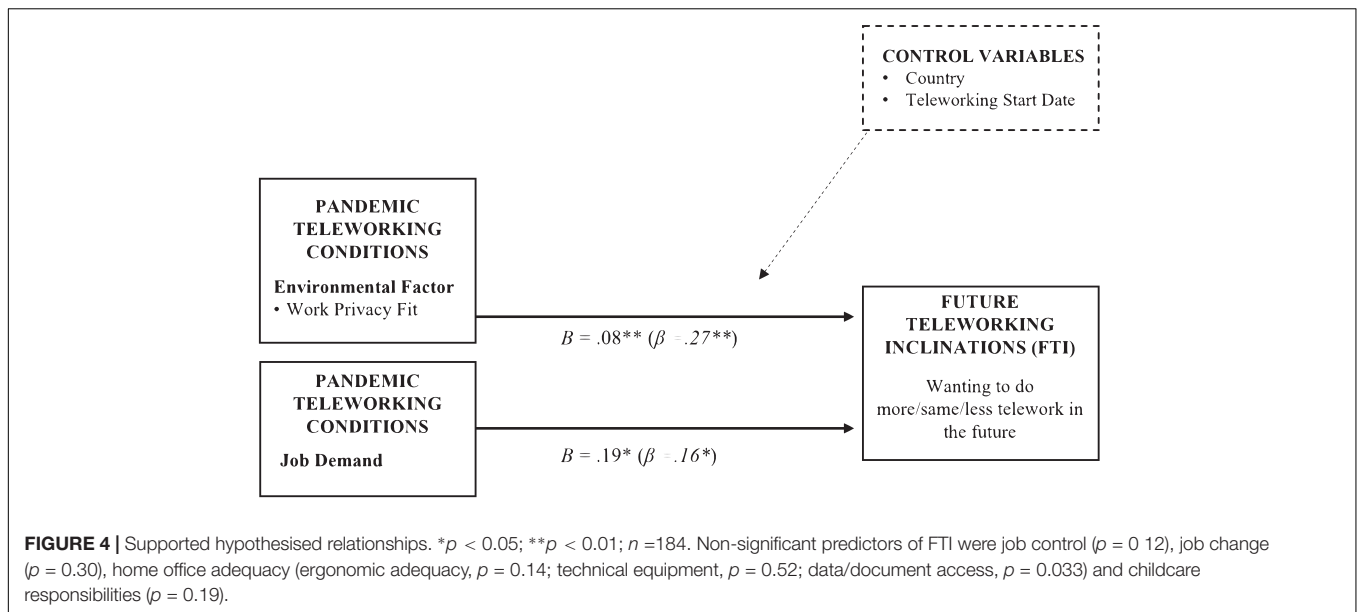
CONTROL VARIABLES
• Country
• Teleworking Start Date

PANDEMIC TELEWORKING CONDITIONS

Environmental Factor
• Work Privacy Fit

$B$ = .08** ($\beta$ = .27**)

FUTURE TELEWORKING INCLINATIONS (FTI)

Wanting to do more/same/less telework in the future

PANDEMIC TELEWORKING CONDITIONS

Job Demand

$B$ = .19* ($\beta$ = .16*)

FIGURE 4 | Supported hypothesised relationships. *$p$ < 0.05; **$p$ < 0.01; $n$ =184. Non-significant predictors of FTI were job control ($p$ = 0 12), job change ($p$ = 0.30), home office adequacy (ergonomic adequacy, $p$ = 0.14; technical equipment, $p$ = 0.52; data/document access, $p$ = 0.033) and childcare responsibilities ($p$ = 0.19).